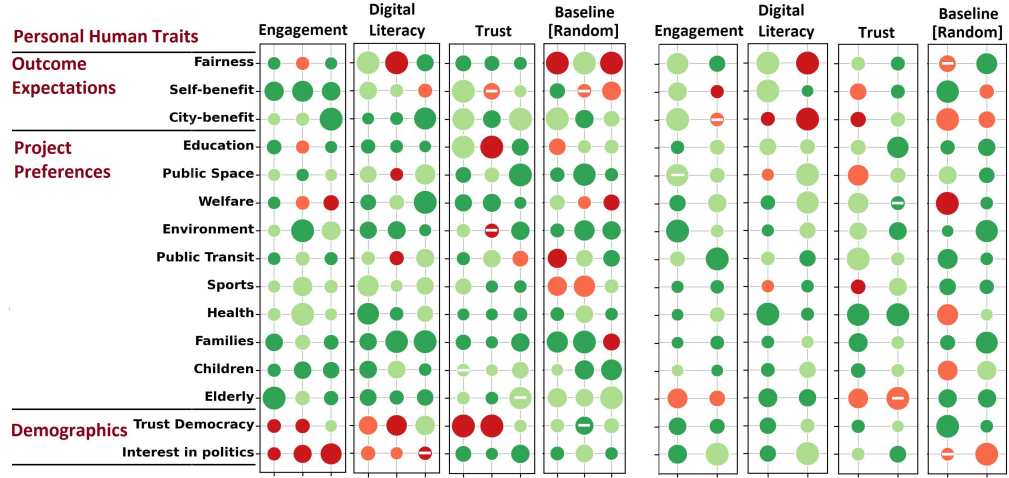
Personal Human Traits

Engagement | Digital Literacy | Trust | Baseline [Random] | Engagement | Digital Literacy | Trust | Baseline [Random]

Outcome Expectations
Fairness
Self-benefit
City-benefit

Project Preferences
Education
Public Space
Welfare
Environment
Public Transit
Sports
Health
Families
Children
Elderly

Demographics
Trust Democracy
Interest in politics